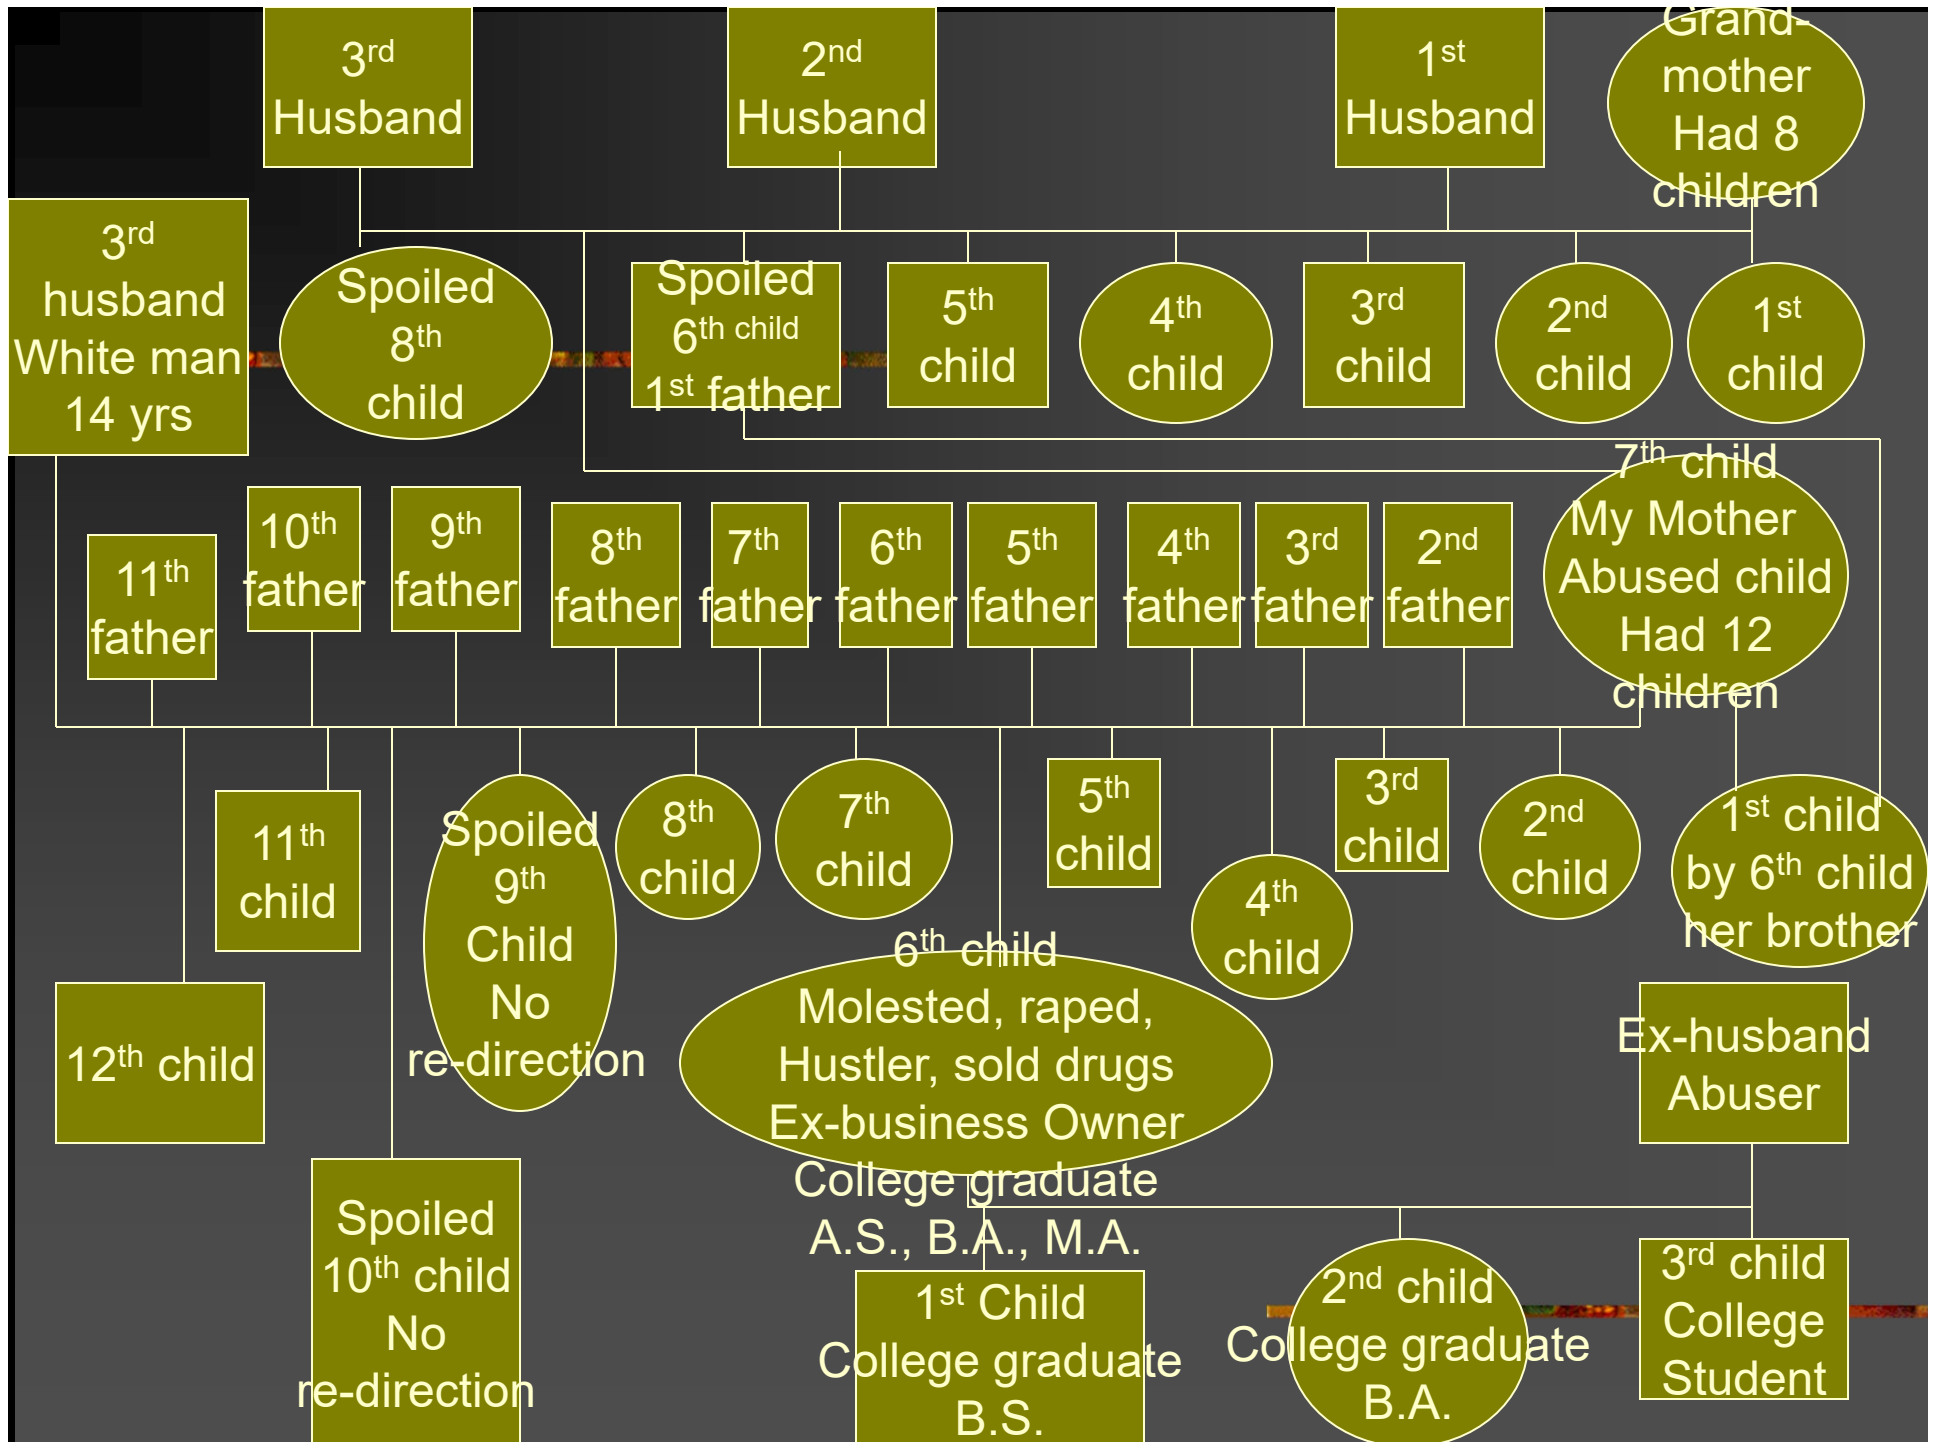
3$^{rd}$ Husband

2$^{nd}$ Husband

1$^{st}$ Husband

Grand-mother Had 8 children

3$^{rd}$ husband White man 14 yrs

Spoiled 8$^{th}$ child

Spoiled 6$^{th}$ child 1$^{st}$ father

5$^{th}$ child

4$^{th}$ child

3$^{rd}$ child

2$^{nd}$ child

1$^{st}$ child

7$^{th}$ child My Mother Abused child Had 12 children

11$^{th}$ father

10$^{th}$ father

9$^{th}$ father

8$^{th}$ father

7$^{th}$ father

6$^{th}$ father

5$^{th}$ father

4$^{th}$ father

3$^{rd}$ father

2$^{nd}$ father

11$^{th}$ child

Spoiled 9$^{th}$ Child No re-direction

8$^{th}$ child

7$^{th}$ child

5$^{th}$ child

3$^{rd}$ child

2$^{nd}$ child

1$^{st}$ child by 6$^{th}$ child her brother

4$^{th}$ child

6$^{th}$ child Molested, raped, Hustler, sold drugs Ex-business Owner College graduate A.S., B.A., M.A.

12$^{th}$ child

Ex-husband Abuser

Spoiled 10$^{th}$ child No re-direction

1$^{st}$ Child College graduate B.S.

2$^{nd}$ child College graduate B.A.

3$^{rd}$ child College Student